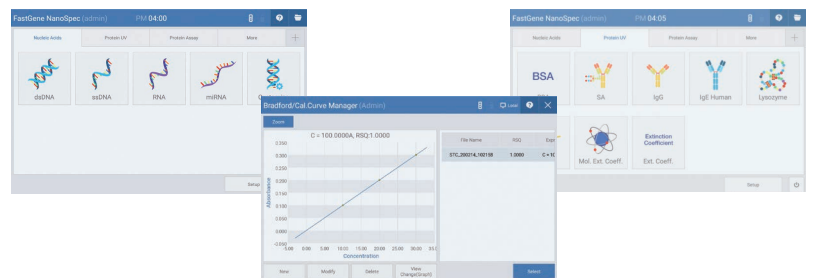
FastGene NanoSpec (admin) PM 04:00

Nucleic Acids
Protein UV
Protein Assay
More

dsDNA
ssDNA
RNA
miRNA

Setup

FastGene NanoSpec (admin) PM 04:05

Nucleic Acids
Protein UV
Protein Assay
More

BSA
SA
IgG
IgE Human
Lysozyme

Mol. Ext. Coeff.
Extinction Coefficient
Ext. Coeff.

Setup

Bradford/Cal.Curve Manager (Admin)

Zoom

C = 100.0000A, RSQ:1.0000

| File Name | RSQ | Equ |
|---|---|---|
| STC_200214_160158 | 1.0000 | C = 10 |

0.350
0.300
0.250
0.200
0.150
0.100
0.050
0.000
-0.050
-5.00 0.00 5.00 10.00 15.00 20.00 25.00 30.00 35.0

Absorbance
Concentration

New
Modify
Delete
View Change(Graph)
Select